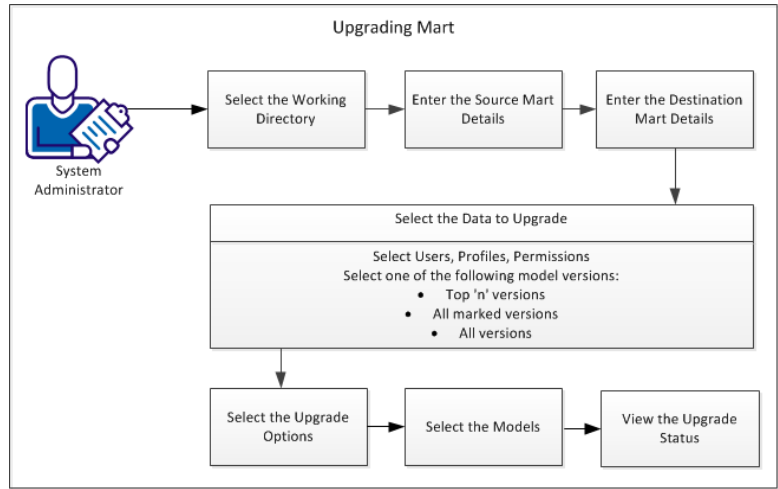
Upgrading Mart

System Administrator

Select the Working Directory

Enter the Source Mart Details

Enter the Destination Mart Details

Select the Data to Upgrade

Select Users, Profiles, Permissions
Select one of the following model versions:
• Top 'n' versions
• All marked versions
• All versions

Select the Upgrade Options

Select the Models

View the Upgrade Status